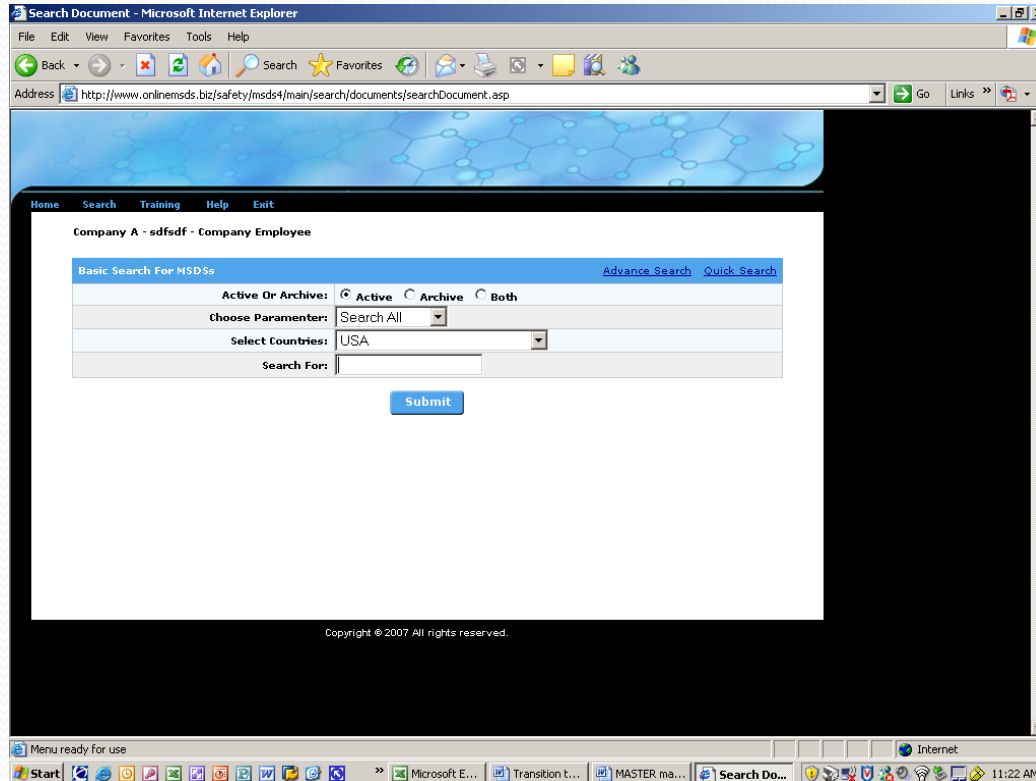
Search Document - Microsoft Internet Explorer

File Edit View Favorites Tools Help

Back Search Favorites

Address http://www.onlinemsds.biz/safety/msds4/main/search/documents/searchDocument.asp Go Links

Home Search Training Help Exit

Company A - sdfsdf - Company Employee

Basic Search For MSDSs Advance Search Quick Search

| | |
|---|---|
| Active Or Archive: | Active Archive Both |
| Choose Paramenter: | Search All |
| Select Countries: | USA |
| Search For: | |

Submit

Copyright © 2007 All rights reserved.

Menu ready for use Internet

Start Microsoft E... Transition t... MASTER ma... Search Do... 11:22 AM